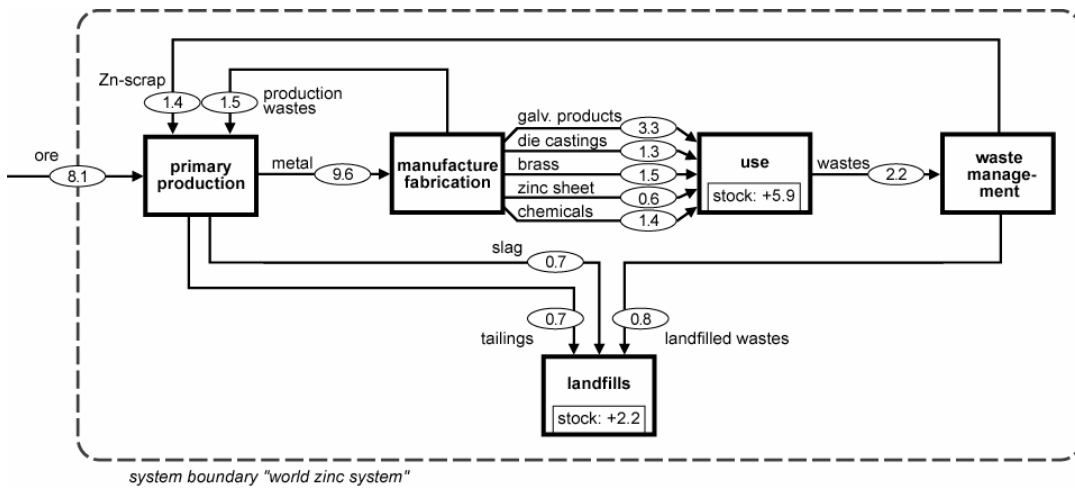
Zn-scrap
1.4
1.5
production wastes
ore
8.1
primary production
metal
9.6
manufacture fabrication
galv. products
3.3
die castings
1.3
brass
1.5
zinc sheet
0.6
chemicals
1.4
use
stock: +5.9
wastes
2.2
waste management
slag
0.7
0.7
tailings
0.8
landfilled wastes
landfills
stock: +2.2
system boundary "world zinc system"